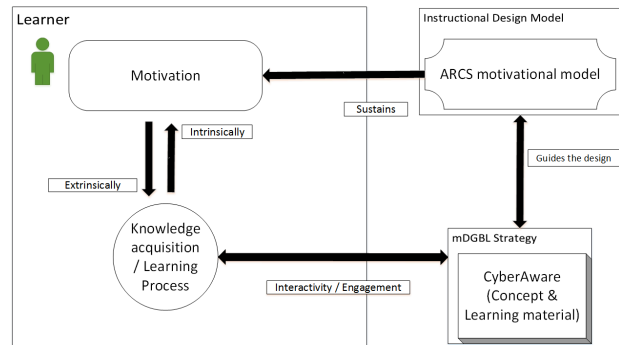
Learner

Motivation

Intrinsically

Extrinsically

Knowledge acquisition / Learning Process

Instructional Design Model

ARCS motivational model

Sustains

Guides the design

mDGBL Strategy

Interactivity / Engagement

CyberAware (Concept & Learning material)